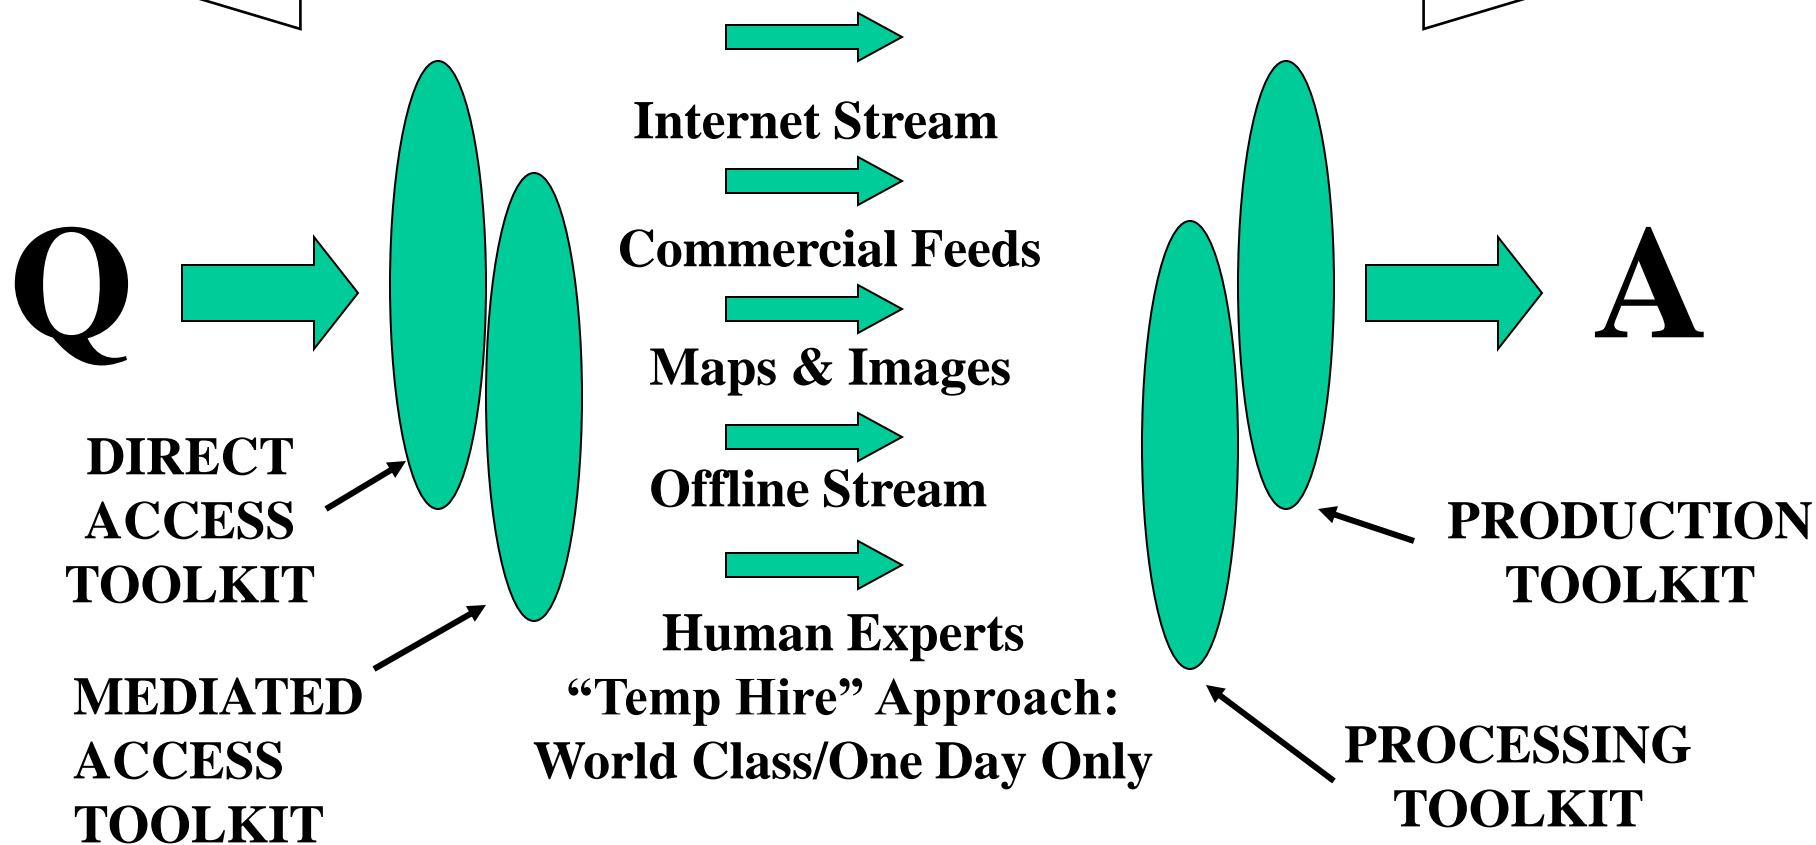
Internet Stream

Commercial Feeds

Maps & Images

Offline Stream

Human Experts
“Temp Hire” Approach:
World Class/One Day Only

Q

A

DIRECT ACCESS TOOLKIT

MEDIATED ACCESS TOOLKIT

PRODUCTION TOOLKIT

PROCESSING TOOLKIT